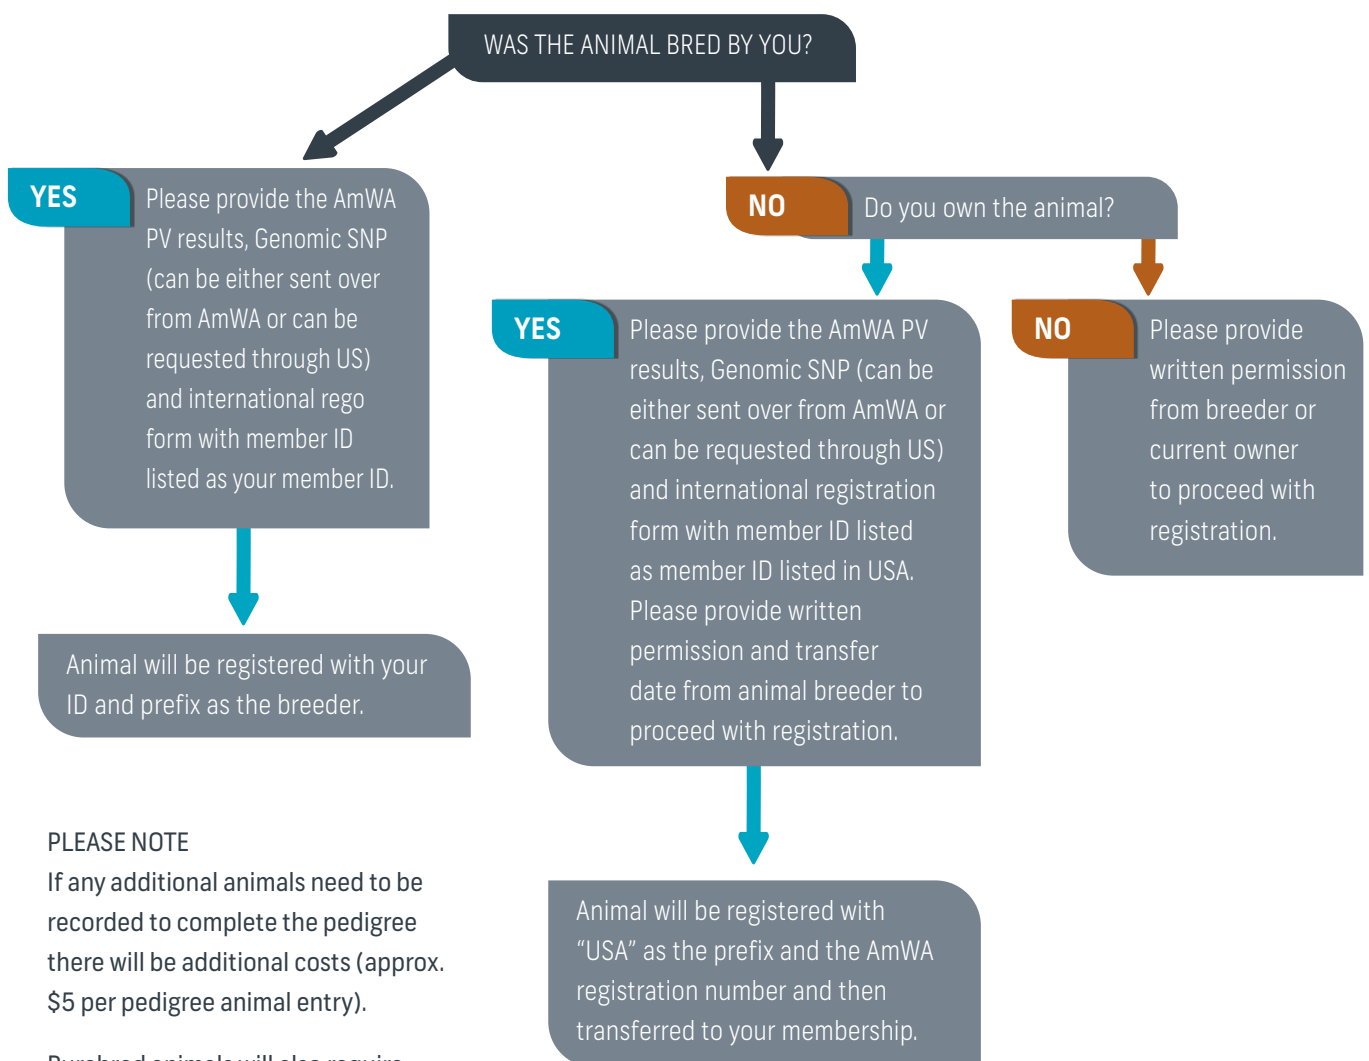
WAS THE ANIMAL BRED BY YOU?

YES

Please provide the AmWA PV results, Genomic SNP (can be either sent over from AmWA or can be requested through US) and international rego form with member ID listed as your member ID.

Animal will be registered with your ID and prefix as the breeder.

NO

Do you own the animal?

YES

Please provide the AmWA PV results, Genomic SNP (can be either sent over from AmWA or can be requested through US) and international registration form with member ID listed as member ID listed in USA. Please provide written permission and transfer date from animal breeder to proceed with registration.

Animal will be registered with "USA" as the prefix and the AmWA registration number and then transferred to your membership.

NO

Please provide written permission from breeder or current owner to proceed with registration.

PLEASE NOTE
If any additional animals need to be recorded to complete the pedigree there will be additional costs (approx. $5 per pedigree animal entry).

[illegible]